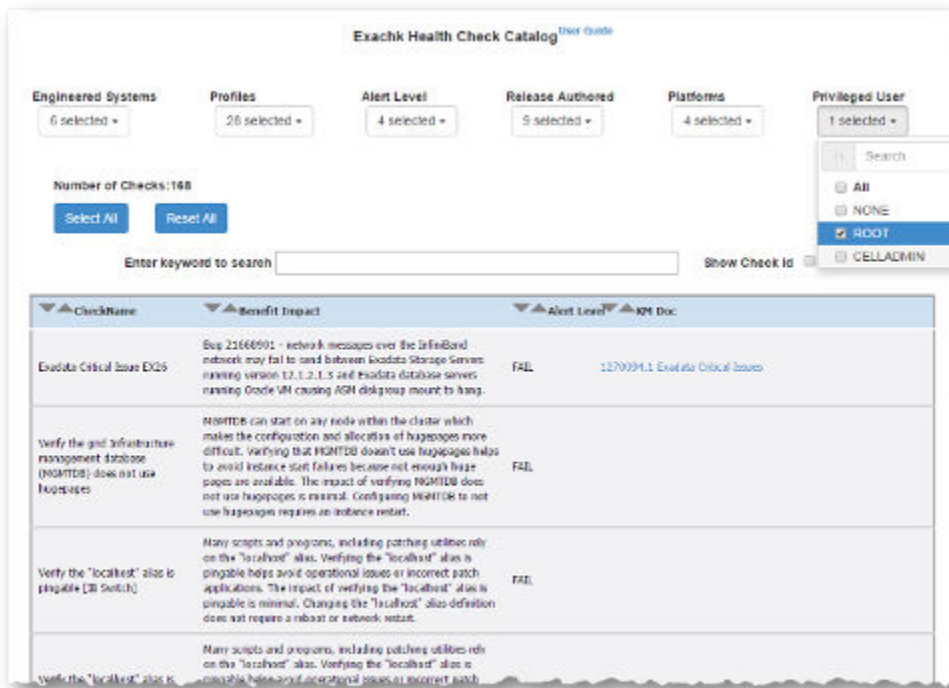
Exachk Health Check Catalog User Guide

Engineered Systems
6 selected ▾

Profiles
28 selected ▾

Alert Level
4 selected ▾

Release Authored
9 selected ▾

Platforms
4 selected ▾

Privileged User
1 selected ▾

Search

All
NONE
ROOT
CELLADMIN

Number of Checks:168

Select All

Reset All

Enter keyword to search

Show Check Id

| CheckName | Benefit Impact | Alert Level | KM Doc |
|---|---|---|---|
| Exadata Critical Issue EX26 | Bug 21668901 - network messages over the InfiniBand network may fail to send between Exadata Storage Servers running version 12.1.2.1.3 and Exadata database servers running Oracle VM causing ASM diskgroup mount to hang. | FAIL | 1270094.1 Exadata Critical Issues |
| Verify the grid Infrastructure management database (MGMTDB) does not use hugepages | MGMTDB can start on any node within the cluster which makes the configuration and allocation of hugepages more difficult. Verifying that MGMTDB doesn't use hugepages helps to avoid instance start failures because not enough huge pages are available. The impact of verifying MGMTDB does not use hugepages is minimal. Configuring MGMTDB to not use hugepages requires an instance restart. | FAIL | |
| Verify the "localhost" alias is pingable [IB Switch] | Many scripts and programs, including patching utilities rely on the "localhost" alias. Verifying the "localhost" alias is pingable helps avoid operational issues or incorrect patch applications. The impact of verifying the "localhost" alias is pingable is minimal. Changing the "localhost" alias definition does not require a reboot or network restart. | FAIL | |
| Verify the "localhost" alias is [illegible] | Many scripts and programs, including patching utilities rely on the "localhost" alias. Verifying the "localhost" alias is pingable helps avoid operational issues or incorrect patch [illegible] | | |